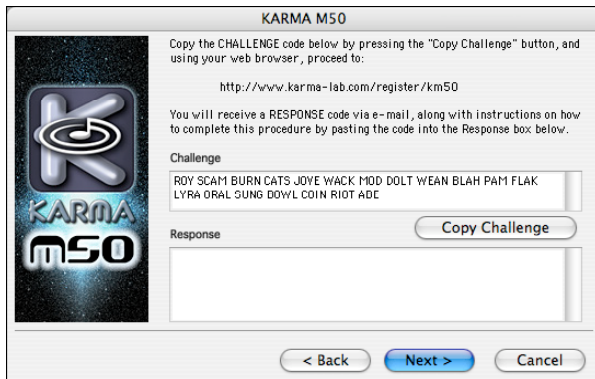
KARMA M50

KARMA
m50

Copy the CHALLENGE code below by pressing the "Copy Challenge" button, and using your web browser, proceed to:

http://www.karma-lab.com/register/km50

You will receive a RESPONSE code via e-mail, along with instructions on how to complete this procedure by pasting the code into the Response box below.

Challenge

ROY SCAM BURN CATS JOYE WACK MOD DOLT WEAN BLAH PAM FLAK LYRA ORAL SUNG DOWL COIN RIOT ADE

Copy Challenge

Response

< Back
Next >
Cancel